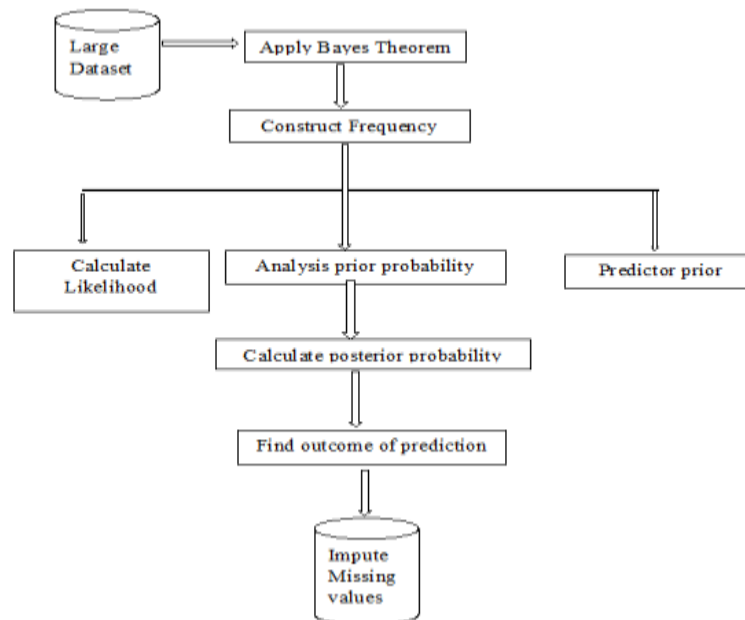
Large Dataset

Apply Bayes Theorem

Construct Frequency

Calculate Likelihood

Analysis prior probability

Predictor prior

Calculate posterior probability

Find outcome of prediction

Impute Missing values